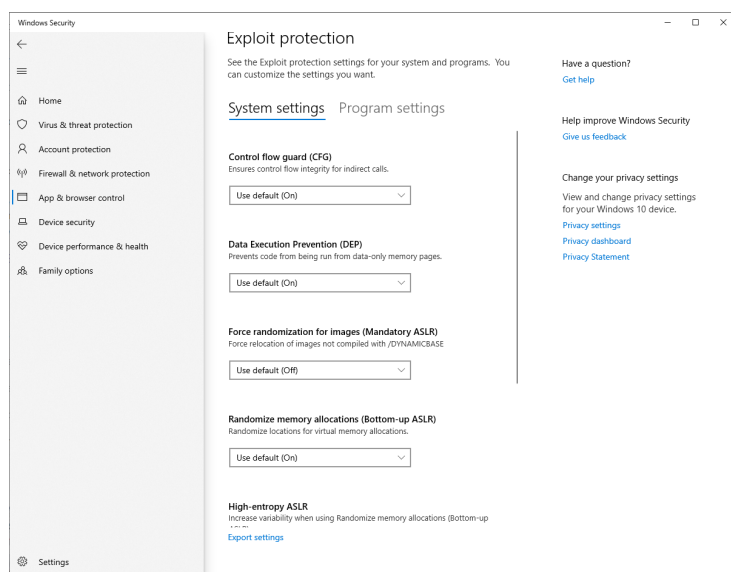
Windows Security

Home
Virus & threat protection
Account protection
Firewall & network protection
App & browser control
Device security
Device performance & health
Family options

Settings

Exploit protection

See the Exploit protection settings for your system and programs. You can customize the settings you want.

System settings Program settings

Control flow guard (CFG)
Ensures control flow integrity for indirect calls.

Use default (On)

Data Execution Prevention (DEP)
Prevents code from being run from data-only memory pages.

Use default (On)

Force randomization for images (Mandatory ASLR)
Force relocation of images not compiled with /DYNAMICBASE

Use default (Off)

Randomize memory allocations (Bottom-up ASLR)
Randomize locations for virtual memory allocations.

Use default (On)

High-entropy ASLR
Increase variability when using Randomize memory allocations (Bottom-up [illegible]

Export settings

Have a question?
Get help

Help improve Windows Security
Give us feedback

Change your privacy settings
View and change privacy settings for your Windows 10 device.
Privacy settings
Privacy dashboard
Privacy Statement